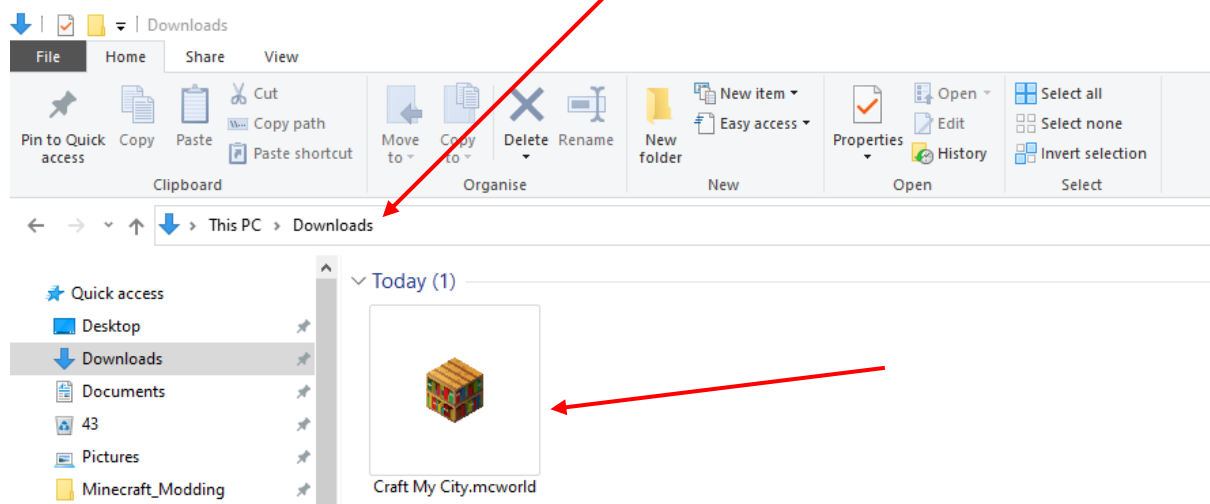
Downloads

File Home Share View

Pin to Quick access
Copy
Paste
Cut
Copy path
Paste shortcut
Clipboard

Move to
Copy to
Delete
Rename
Organise

New folder
New item
Easy access
New

Properties
Open
Edit
History
Open

Select all
Select none
Invert selection
Select

This PC > Downloads

Quick access
Desktop
Downloads
Documents
43
Pictures
Minecraft_Modding

Today (1)

Craft My City.mcworld